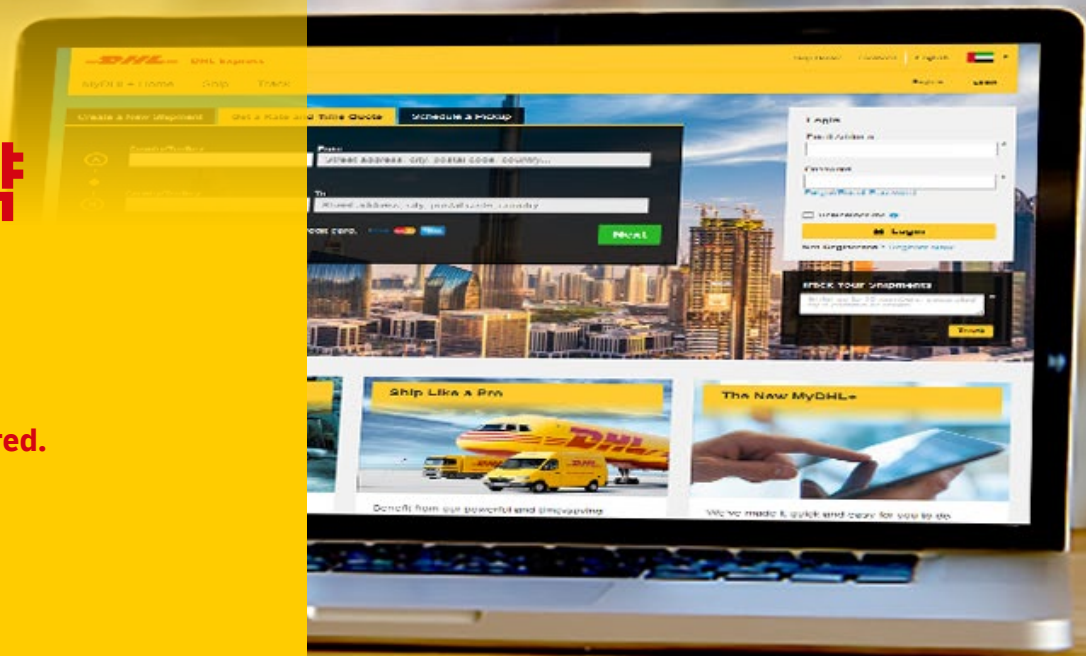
red.

DHL DHL Express

MyDHL+ Home Ship Track

Help Center Feedback English

Register Login

Create a New Shipment Get a Rate and Time Quote Schedule a Pickup

From

Street address, city, postal code, country...

To

Street address, city, postal code, country

Credit card.

Next

Login

Email Address

Password

Forgot/Reset Password

Remember Me

Login

Not Registered? Register Now

Track Your Shipments

Track

Ship Like a Pro

Benefit from our powerful and time-saving

The New MyDHL+

We've made it quick and easy for you to do